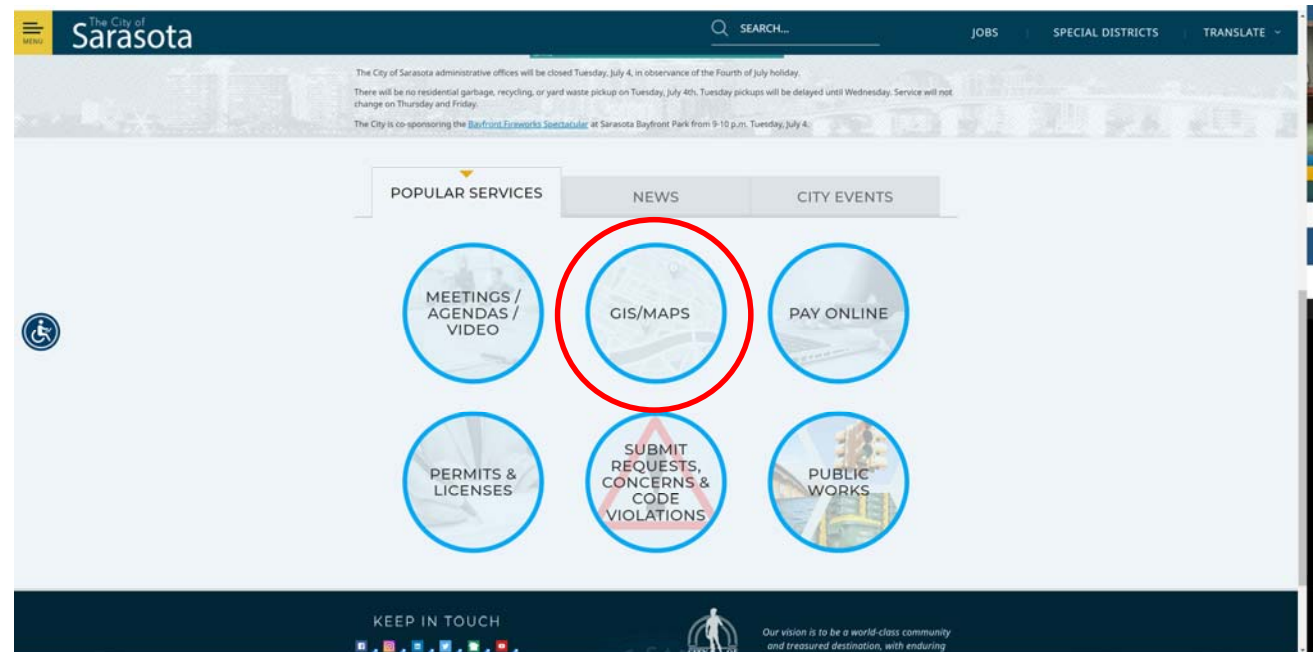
MENU

The City of Sarasota

SEARCH...

JOBS

SPECIAL DISTRICTS

TRANSLATE

The City of Sarasota administrative offices will be closed Tuesday, July 4, in observance of the Fourth of July holiday.

There will be no residential garbage, recycling, or yard waste pickup on Tuesday, July 4th. Tuesday pickups will be delayed until Wednesday. Service will not change on Thursday and Friday.

The City is co-sponsoring the Bayfront Fireworks Spectacular at Sarasota Bayfront Park from 9-10 p.m. Tuesday, July 4.

POPULAR SERVICES

NEWS

CITY EVENTS

MEETINGS / AGENDAS / VIDEO

GIS/MAPS

PAY ONLINE

PERMITS & LICENSES

SUBMIT REQUESTS, CONCERNS & CODE VIOLATIONS

PUBLIC WORKS

KEEP IN TOUCH

Our vision is to be a world-class community and treasured destination, with enduring